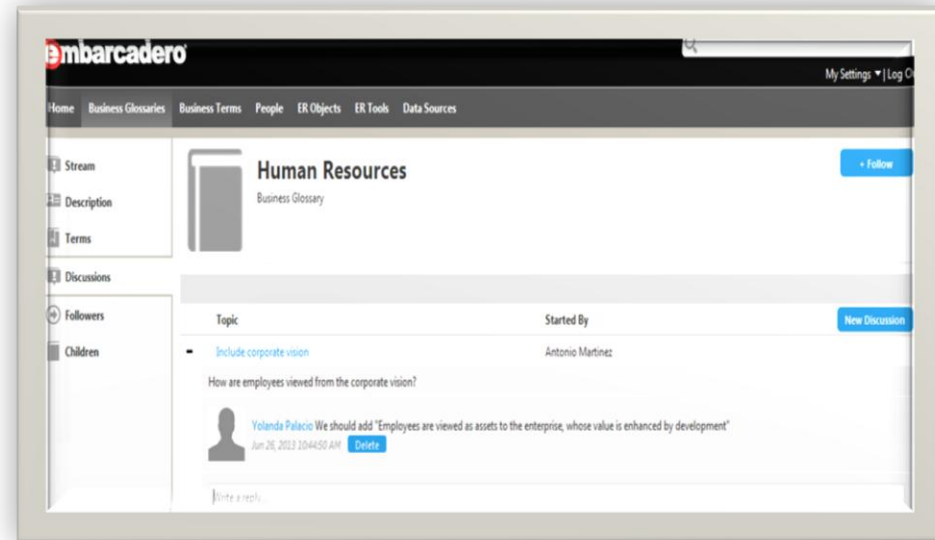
embarcadero

My Settings ▾ | Log O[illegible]

Home Business Glossaries Business Terms People ER Objects ER Tools Data Sources

Stream
Description
Terms
Discussions
Followers
Children

Human Resources
Business Glossary

+ Follow

Topic
Started By
New Discussion

- Include corporate vision
Antonio Martinez

How are employees viewed from the corporate vision?

Yolanda Palacio We should add "Employees are viewed as assets to the enterprise, whose value is enhanced by development"
Jun 26, 2013 10:44:50 AM Delete

Write a reply...